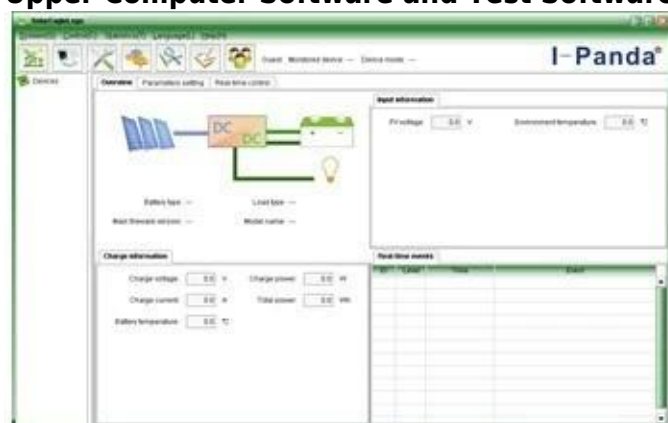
Upper Computer Software and Test Software

I-Panda®

Devices

Overview | Parameters setting | Real-time control

DC
DC

Battery type: --
Load type: --
Main firmware version: --
Model name: --

Input information
PV voltage 0.0 V
Environment temperature 0.0 ℃

Charge information
Charge voltage 0.0 V
Charge power 0.0 W
Charge current 0.0 A
Total power 0.0 Wh
Battery temperature 0.0 ℃

Real-time events
ID | Level | Time | Event